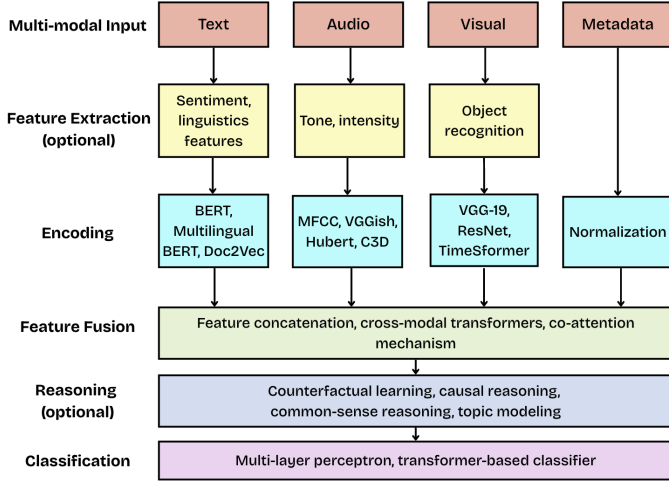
Multi-modal Input

Text

Audio

Visual

Metadata

Feature Extraction (optional)

Sentiment, linguistics features

Tone, intensity

Object recognition

Encoding

BERT, Multilingual BERT, Doc2Vec

MFCC, VGGish, Hubert, C3D

VGG-19, ResNet, TimeSformer

Normalization

Feature Fusion

Feature concatenation, cross-modal transformers, co-attention mechanism

Reasoning (optional)

Counterfactual learning, causal reasoning, common-sense reasoning, topic modeling

Classification

Multi-layer perceptron, transformer-based classifier